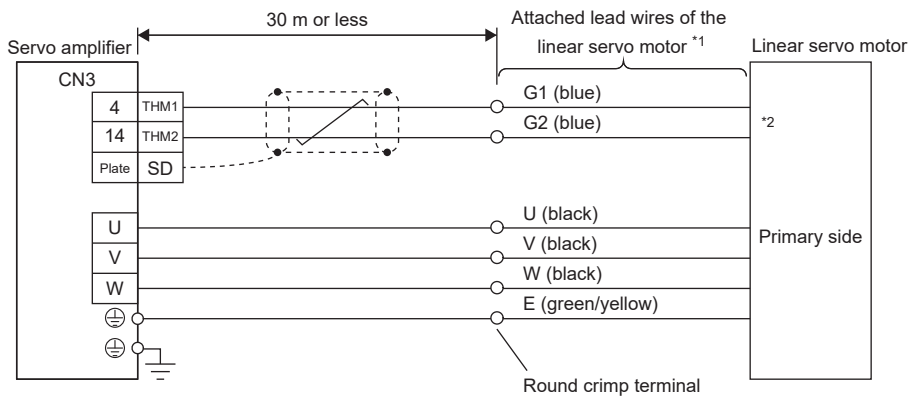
30 m or less

Attached lead wires of the linear servo motor *1

Servo amplifier

Linear servo motor

CN3

4 THM1

14 THM2

Plate SD

G1 (blue)

G2 (blue)

*2

U

V

W

U (black)

V (black)

W (black)

E (green/yellow)

Primary side

Round crimp terminal